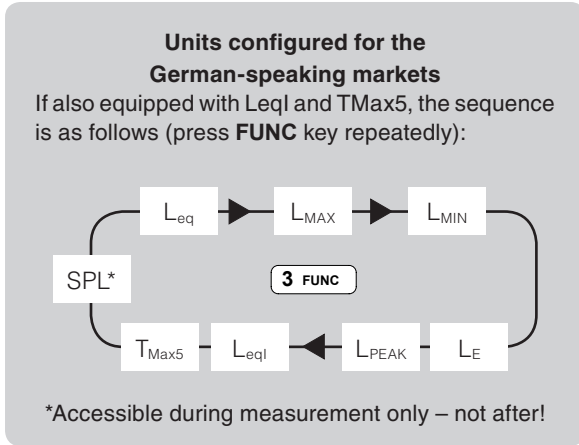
**Units configured for the German-speaking markets**

If also equipped with LeqI and TMax5, the sequence is as follows (press **FUNC** key repeatedly):

$L_{eq}$

$L_{MAX}$

$L_{MIN}$

SPL*

3 FUNC

$L_E$

$L_{PEAK}$

$L_{eqI}$

$T_{Max5}$

*Accessible during measurement only – not after!